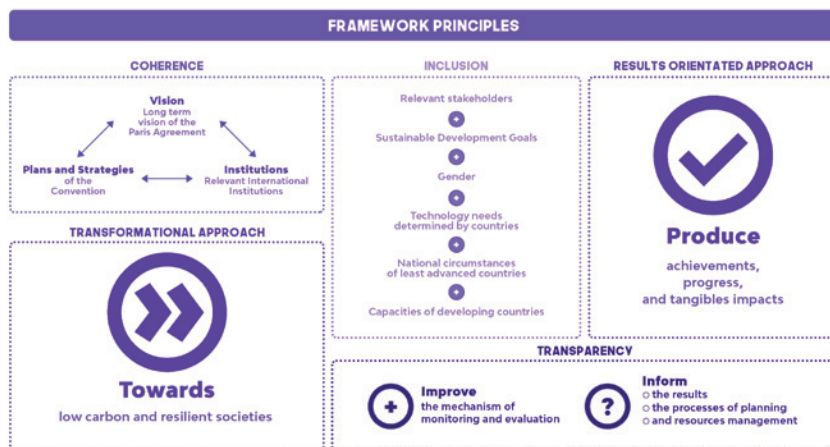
FRAMEWORK PRINCIPLES

COHERENCE

Vision
Long term vision of the Paris Agreement

Plans and Strategies
of the Convention

Institutions
Relevant International Institutions

INCLUSION

Relevant stakeholders

Sustainable Development Goals

Gender

Technology needs determined by countries

National circumstances of least advanced countries

Capacities of developing countries

RESULTS ORIENTATED APPROACH

Produce
achievements, progress, and tangibles impacts

TRANSFORMATIONAL APPROACH

Towards
low carbon and resilient societies

TRANSPARENCY

Improve
the mechanism of monitoring and evaluation

Inform
○ the results
○ the processes of planning
○ and resources management